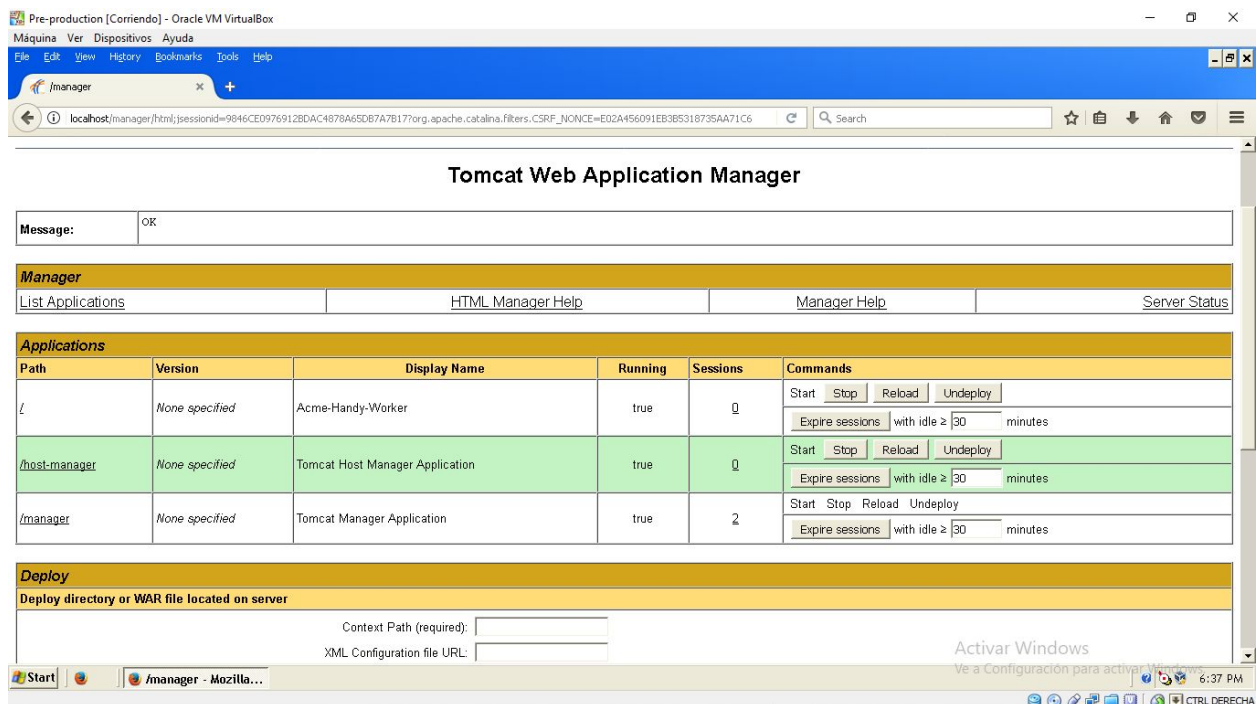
Pre-production [Corriendo] - Oracle VM VirtualBox
Máquina Ver Dispositivos Ayuda
File Edit View History Bookmarks Tools Help

/manager

localhost/manager/html;jsessionid=9846CE0976912BDAC4878A65DB7A7B17?org.apache.catalina.filters.CSRF_NONCE=E02A456091EB3B5318735AA71C6

Search

Tomcat Web Application Manager

| Message: | OK |
|---|---|

| Manager | | | |
|---|---|---|---|
| List Applications | HTML Manager Help | Manager Help | Server Status |

| Path | Version | Display Name | Running | Sessions | Commands |
|---|---|---|---|---|---|
| / | None specified | Acme-Handy-Worker | true | 0 | Start Stop Reload Undeploy<br>Expire sessions with idle ≥ 30 minutes |
| /host-manager | None specified | Tomcat Host Manager Application | true | 0 | Start Stop Reload Undeploy<br>Expire sessions with idle ≥ 30 minutes |
| /manager | None specified | Tomcat Manager Application | true | 2 | Start Stop Reload Undeploy<br>Expire sessions with idle ≥ 30 minutes |

Deploy
Deploy directory or WAR file located on server
Context Path (required):
XML Configuration file URL:

Activar Windows
Ve a Configuración para activar Windows.

Start /manager - Mozilla... 6:37 PM
CTRL DERECHA